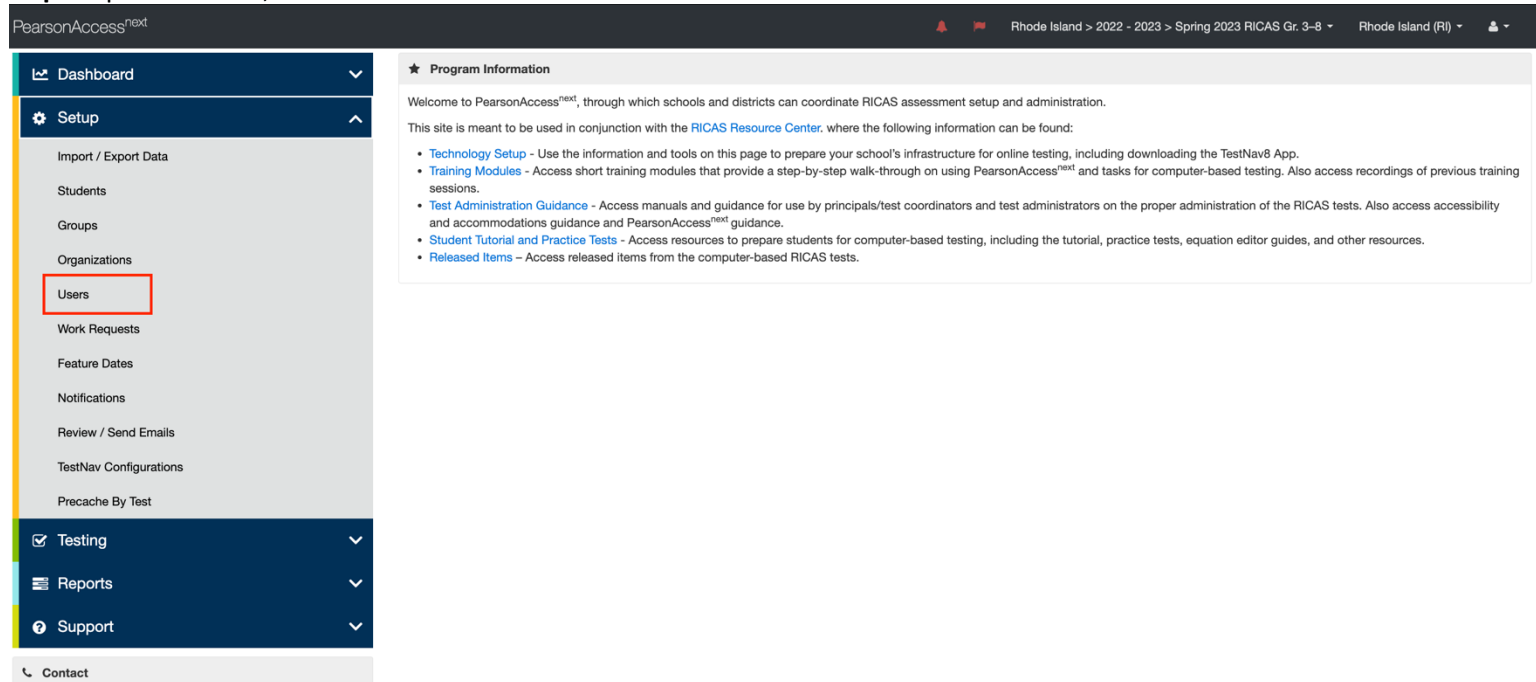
PearsonAccess$^{next}$

Rhode Island > 2022 - 2023 > Spring 2023 RICAS Gr. 3–8

Rhode Island (RI)

Dashboard

Setup

Import / Export Data

Students

Groups

Organizations

Users

Work Requests

Feature Dates

Notifications

Review / Send Emails

TestNav Configurations

Precache By Test

Testing

Reports

Support

Contact

Program Information

Welcome to PearsonAccess$^{next}$, through which schools and districts can coordinate RICAS assessment setup and administration.

This site is meant to be used in conjunction with the RICAS Resource Center. where the following information can be found:

- Technology Setup - Use the information and tools on this page to prepare your school's infrastructure for online testing, including downloading the TestNav8 App.
- Training Modules - Access short training modules that provide a step-by-step walk-through on using PearsonAccess$^{next}$ and tasks for computer-based testing. Also access recordings of previous training sessions.
- Test Administration Guidance - Access manuals and guidance for use by principals/test coordinators and test administrators on the proper administration of the RICAS tests. Also access accessibility and accommodations guidance and PearsonAccess$^{next}$ guidance.
- Student Tutorial and Practice Tests - Access resources to prepare students for computer-based testing, including the tutorial, practice tests, equation editor guides, and other resources.
- Released Items – Access released items from the computer-based RICAS tests.